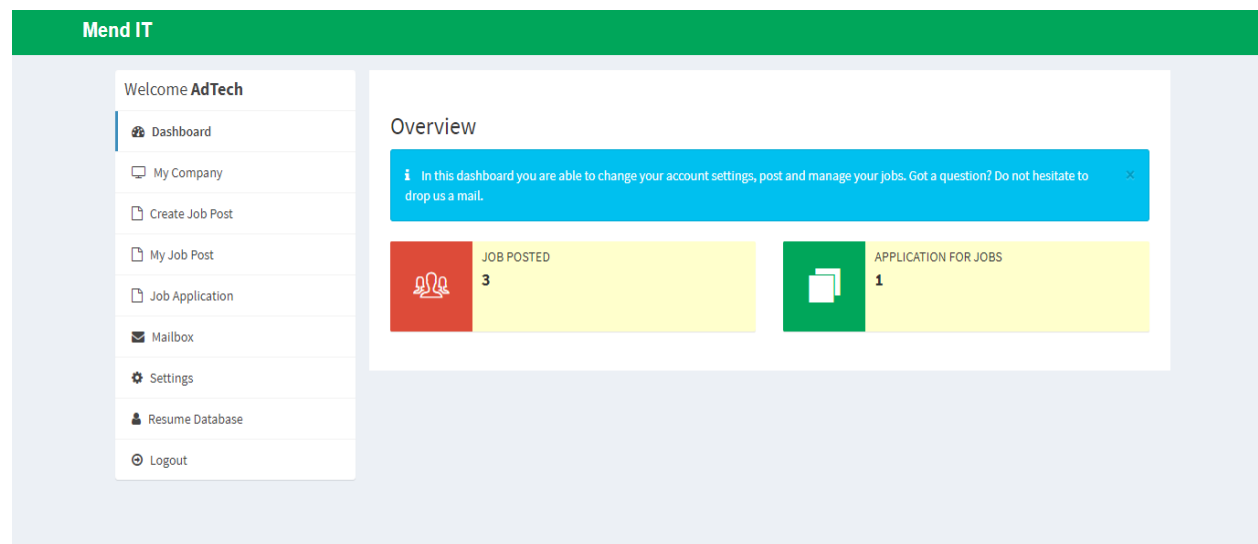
Mend IT

Welcome **AdTech**

Dashboard

My Company

Create Job Post

My Job Post

Job Application

Mailbox

Settings

Resume Database

Logout

Overview

In this dashboard you are able to change your account settings, post and manage your jobs. Got a question? Do not hesitate to drop us a mail.

×

JOB POSTED
3

APPLICATION FOR JOBS
1